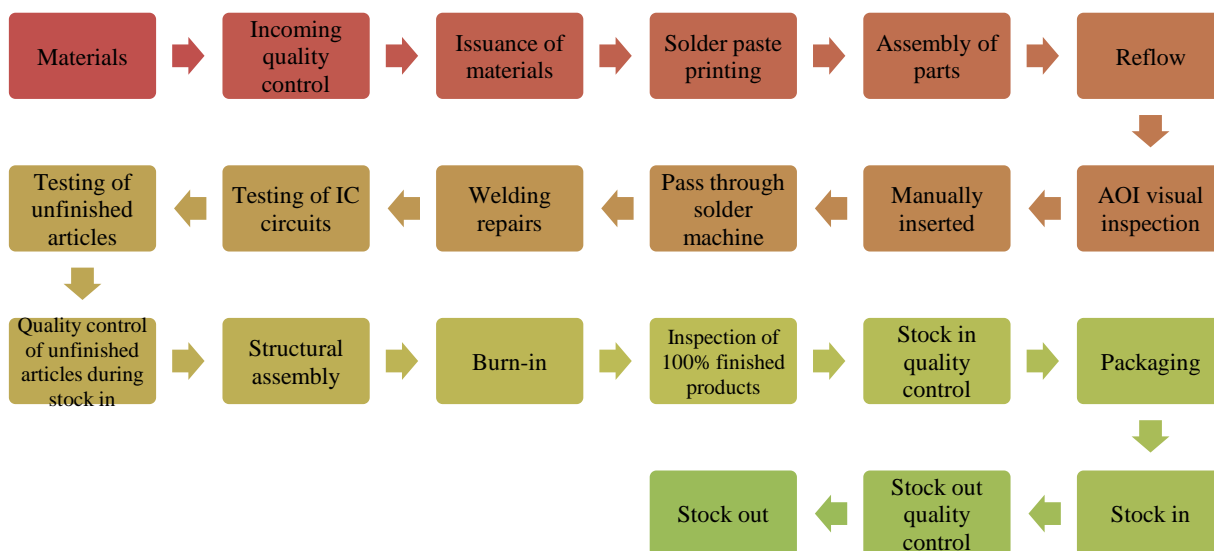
Materials

Incoming quality control

Issuance of materials

Solder paste printing

Assembly of parts

Reflow

AOI visual inspection

Manually inserted

Pass through solder machine

Welding repairs

Testing of IC circuits

Testing of unfinished articles

Quality control of unfinished articles during stock in

Structural assembly

Burn-in

Inspection of 100% finished products

Stock in quality control

Packaging

Stock in

Stock out quality control

Stock out